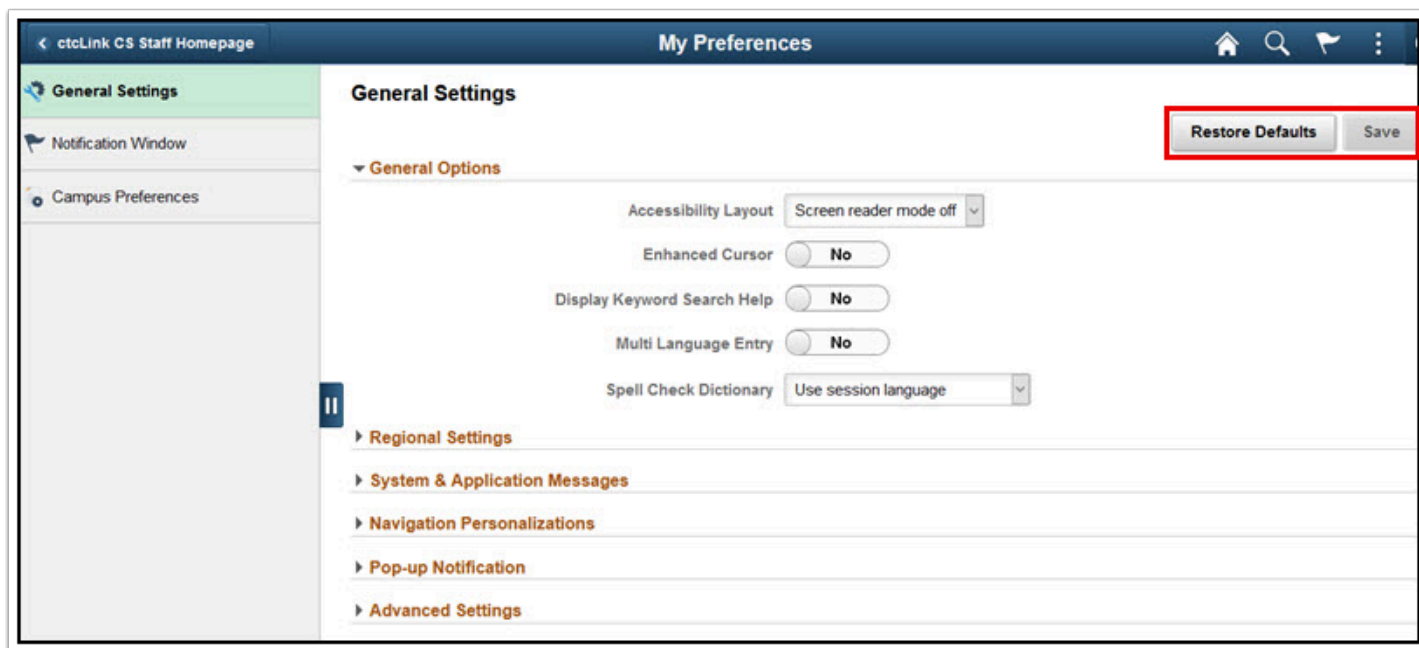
ctcLink CS Staff Homepage

My Preferences

General Settings

Notification Window

Campus Preferences

General Settings

Restore Defaults

Save

General Options

Accessibility Layout Screen reader mode off

Enhanced Cursor No

Display Keyword Search Help No

Multi Language Entry No

Spell Check Dictionary Use session language

Regional Settings

System & Application Messages

Navigation Personalizations

Pop-up Notification

Advanced Settings